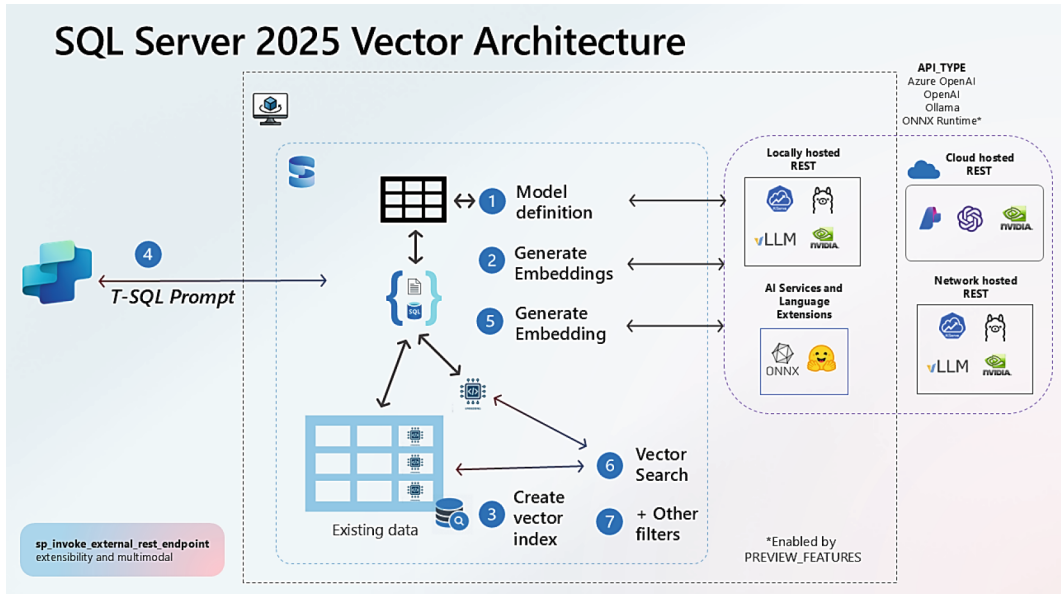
SQL Server 2025 Vector Architecture

API_TYPE
Azure OpenAI
OpenAI
Ollama
ONNX Runtime*

1 Model definition

2 Generate Embeddings

5 Generate Embedding

4

T-SQL Prompt

SQL

Locally hosted REST

vLLM

NVIDIA

Cloud hosted REST

NVIDIA

AI Services and Language Extensions

ONNX

Network hosted REST

vLLM

NVIDIA

6 Vector Search

3 Create vector index

7 + Other filters

Existing data

*Enabled by PREVIEW_FEATURES

sp_invoke_external_rest_endpoint
extensibility and multimodal